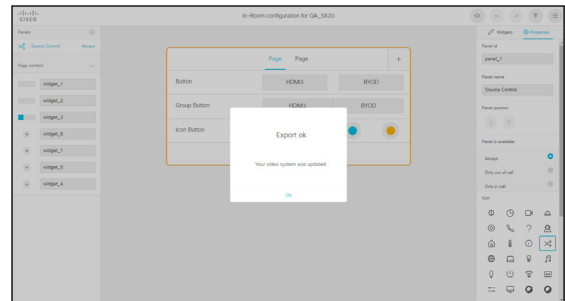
cisco

In-Room configuration for QA_SX20

Panels

Source Control

Page content

widget_1

widget_2

widget_3

widget_6

widget_7

widget_5

widget_4

Page

Page

+

Button

HDMI0

BYOD

Group Button

HDMI0

BYOD

Icon Button

Export ok

Your video system was updated.

Ok

Widgets

Properties

Panel id

panel_1

Panel name

Source Control

Panel position

Panel is available

Always

Only out of call

Only in call

Icon